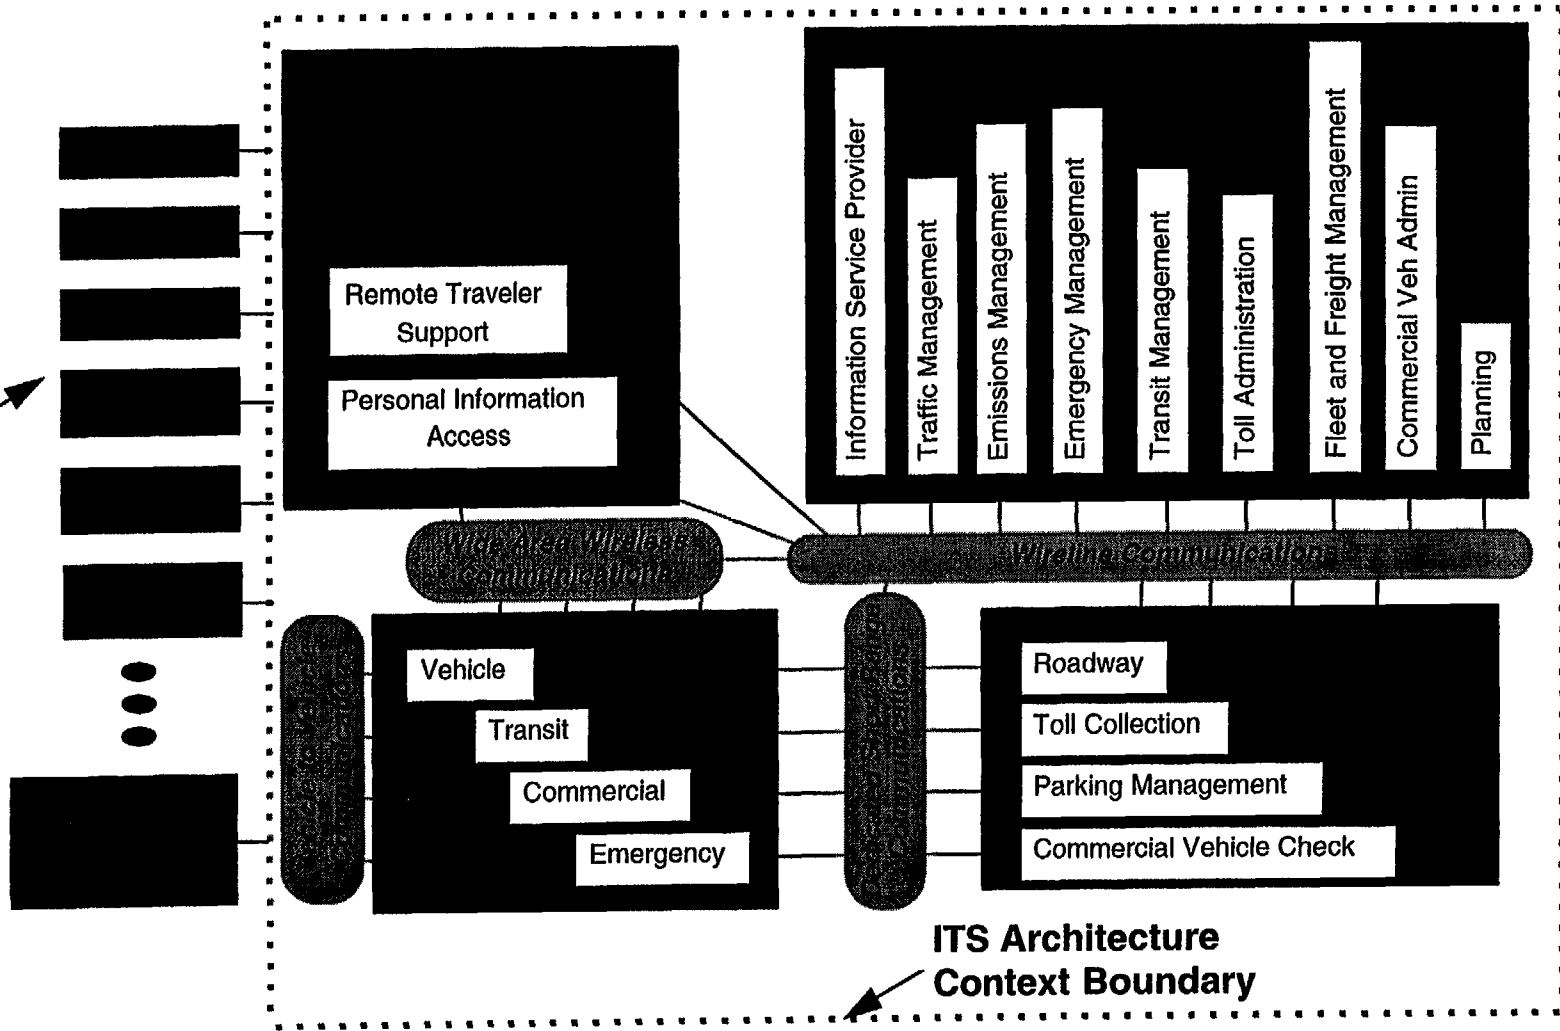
Remote Traveler Support

Personal Information Access

Information Service Provider

Traffic Management

Emissions Management

Emergency Management

Transit Management

Toll Administration

Fleet and Freight Management

Commercial Veh Admin

Planning

Wide Area Wireless Communications

Wireline Communications

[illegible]

Vehicle

Transit

Commercial

Emergency

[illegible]

Roadway

Toll Collection

Parking Management

Commercial Vehicle Check

ITS Architecture Context Boundary